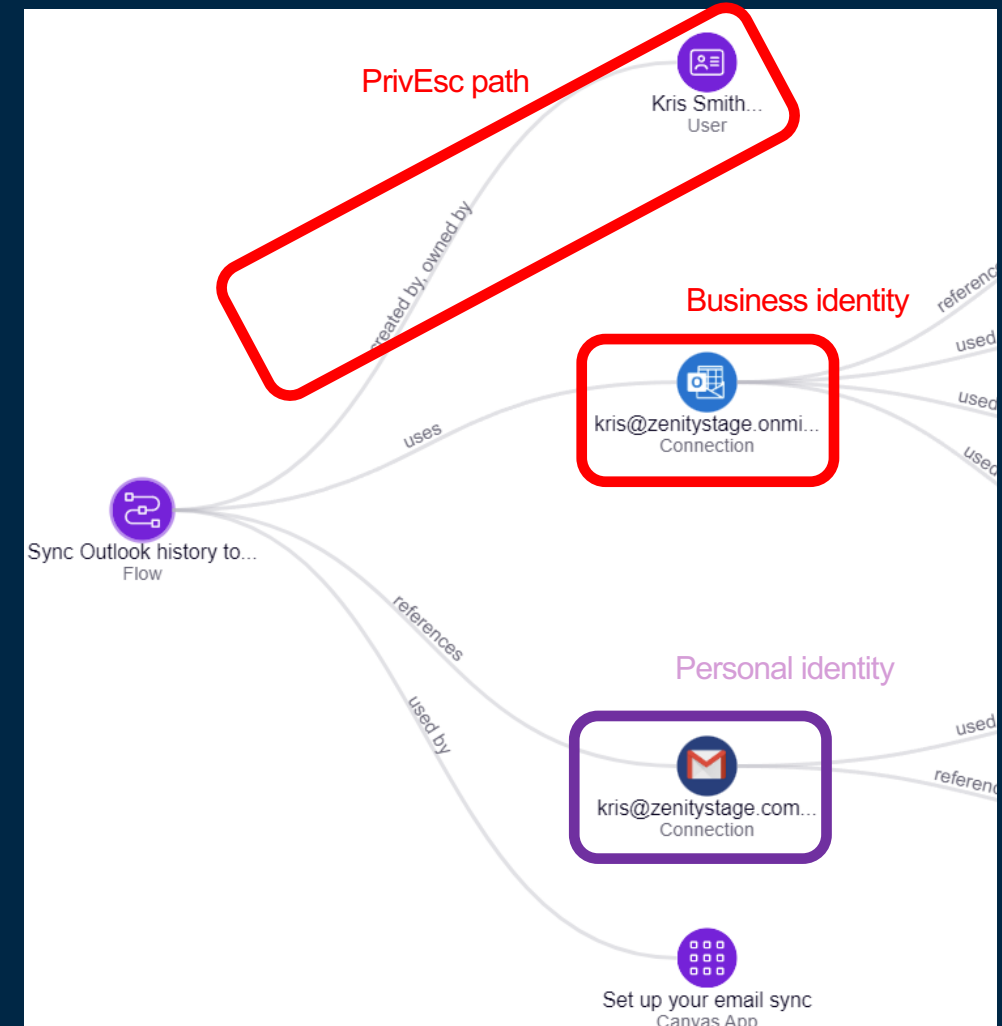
PrivEsc path

Kris Smith...
User

created by, owned by

Business identity

referenc

used

used

used

uses

kris@zenitystage.onmi...
Connection

Sync Outlook history to...
Flow

references

used by

Personal identity

used

referenc

kris@zenitystage.com...
Connection

Set up your email sync
Canvas App